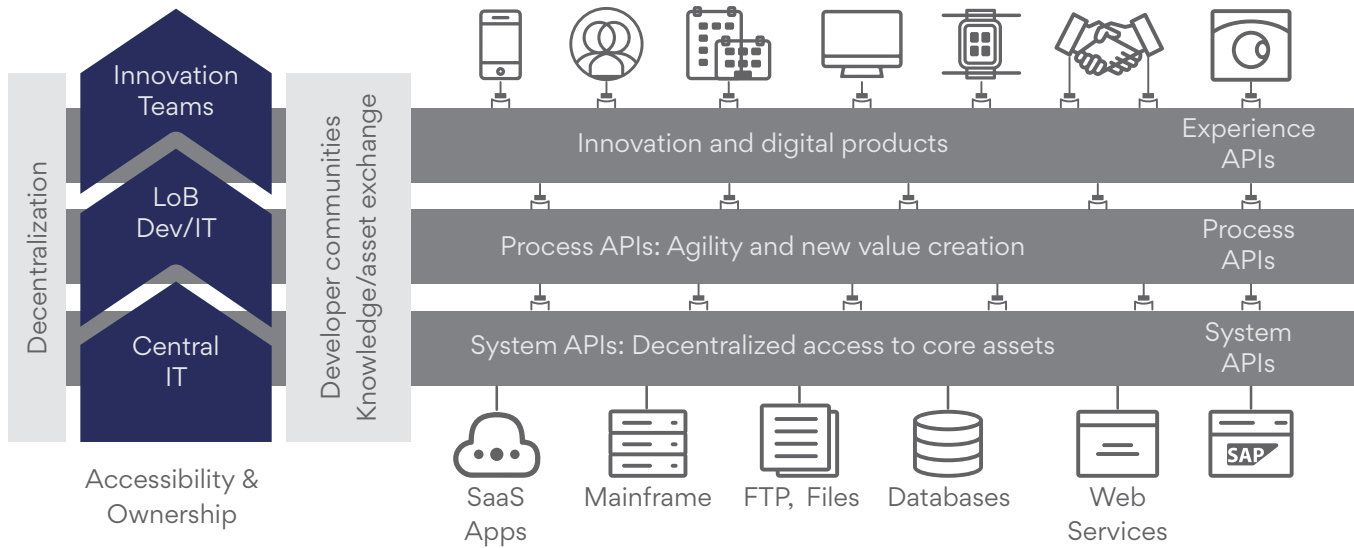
Decentralization

Innovation Teams

LoB Dev/IT

Central IT

Accessibility & Ownership

Developer communities Knowledge/asset exchange

Innovation and digital products

Experience APIs

Process APIs: Agility and new value creation

Process APIs

System APIs: Decentralized access to core assets

System APIs

SaaS Apps

Mainframe

FTP, Files

Databases

Web Services

SAP